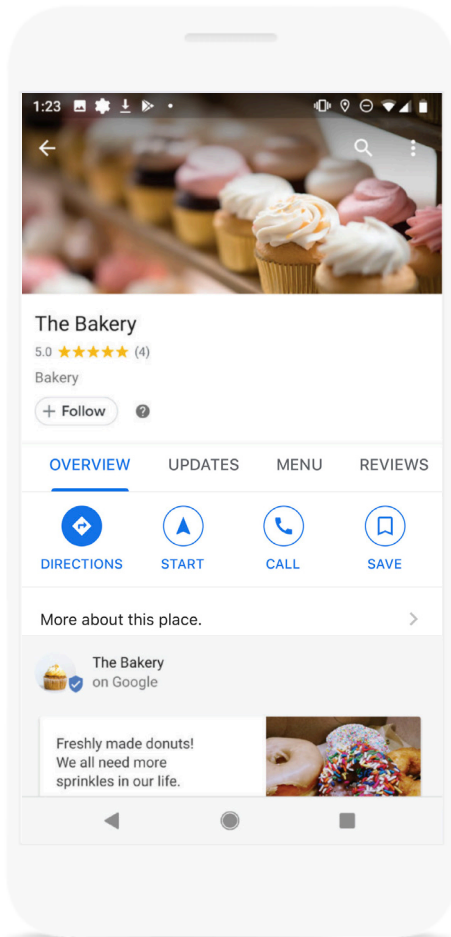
1:23

The Bakery
5.0 ★★★★★ (4)
Bakery
+ Follow

OVERVIEW UPDATES MENU REVIEWS

DIRECTIONS START CALL SAVE

More about this place.

The Bakery
on Google

Freshly made donuts! We all need more sprinkles in our life.